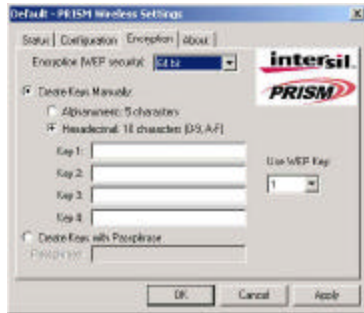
Default - PRISM Wireless Settings

Status | Configuration | Encryption | About

Encryption (WEP security): 64 bit

intersil

PRISM

Create Keys Manually

Alphanumeric: 5 characters

Hexadecimal: 10 characters (0-9, A-F)

Key 1:

Key 2:

Key 3:

Key 4:

Use WEP Key:

1

Create Keys with Passphrase

Passphrase:

OK

Cancel

Apply